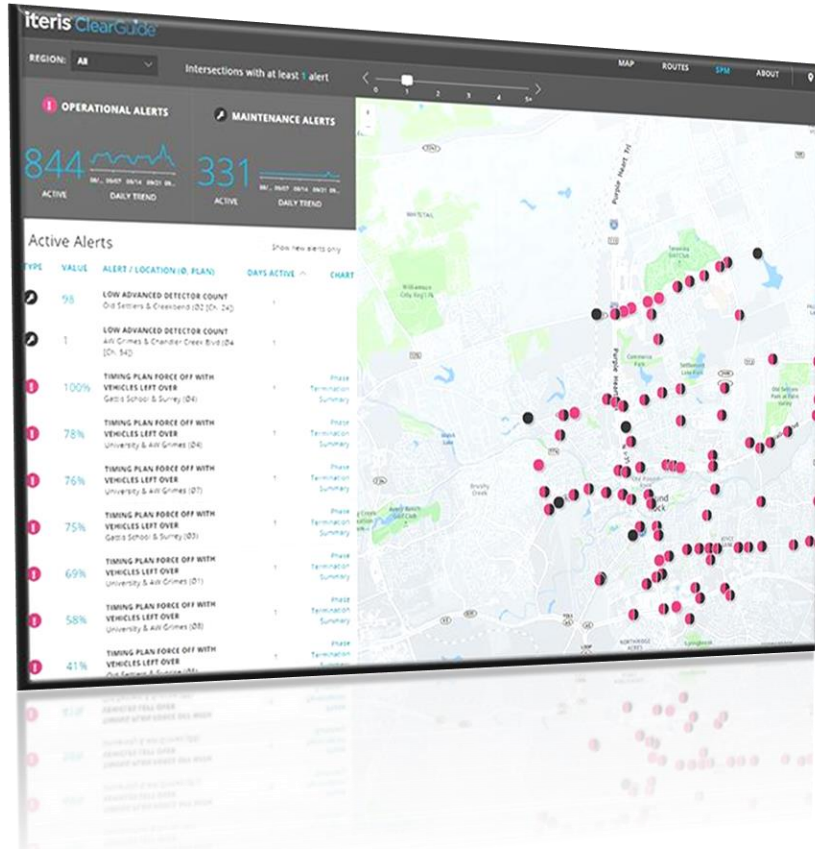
iteris ClearGuide

REGION: All

Intersections with at least 1 alert

0 1 2 3 4 5+

MAP ROUTES SPM ABOUT

OPERATIONAL ALERTS

844
ACTIVE
DAILY TREND

MAINTENANCE ALERTS

331
ACTIVE
DAILY TREND

Active Alerts

Show new alerts only

| TYPE | VALUE | ALERT / LOCATION (Ø, PLAN) | DAYS ACTIVE | CHART |
|---|---|---|---|---|
| | 98 | LOW ADVANCED DETECTOR COUNT Old Settlers & Creekbend (Ø2 [Ch. 24]) | 1 | |
| | 1 | LOW ADVANCED DETECTOR COUNT AW Grimes & Chandler Creek Blvd (Ø4 [Ch. 54]) | 1 | |
| | 100% | TIMING PLAN FORCE OFF WITH VEHICLES LEFT OVER Gattis School & Surrey (Ø4) | 1 | Phase Termination Summary |
| | 78% | TIMING PLAN FORCE OFF WITH VEHICLES LEFT OVER University & AW Grimes (Ø4) | 1 | Phase Termination Summary |
| | 76% | TIMING PLAN FORCE OFF WITH VEHICLES LEFT OVER University & AW Grimes (Ø7) | 1 | Phase Termination Summary |
| | 75% | TIMING PLAN FORCE OFF WITH VEHICLES LEFT OVER Gattis School & Surrey (Ø3) | 1 | Phase Termination Summary |
| | 69% | TIMING PLAN FORCE OFF WITH VEHICLES LEFT OVER University & AW Grimes (Ø1) | 1 | Phase Termination Summary |
| | 58% | TIMING PLAN FORCE OFF WITH VEHICLES LEFT OVER University & AW Grimes (Ø8) | 1 | Phase Termination Summary |
| | 41% | TIMING PLAN FORCE OFF WITH VEHICLES LEFT OVER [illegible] | | Phase Termination |

Purple Heart Trl
Brushy Creek
NORTHRIDGE ACRES